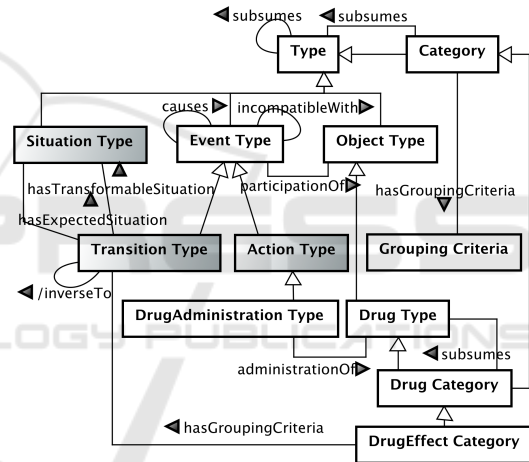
subsumes
subsumes
Type
Category
causes
incompatibleWith
Situation Type
Event Type
Object Type
hasTransformableSituation
participationOf
hasGroupingCriteria
hasExpectedSituation
Transition Type
Action Type
Grouping Criteria
/inverseTo
DrugAdministration Type
Drug Type
subsumes
administrationOf
Drug Category
hasGroupingCriteria
DrugEffect Category